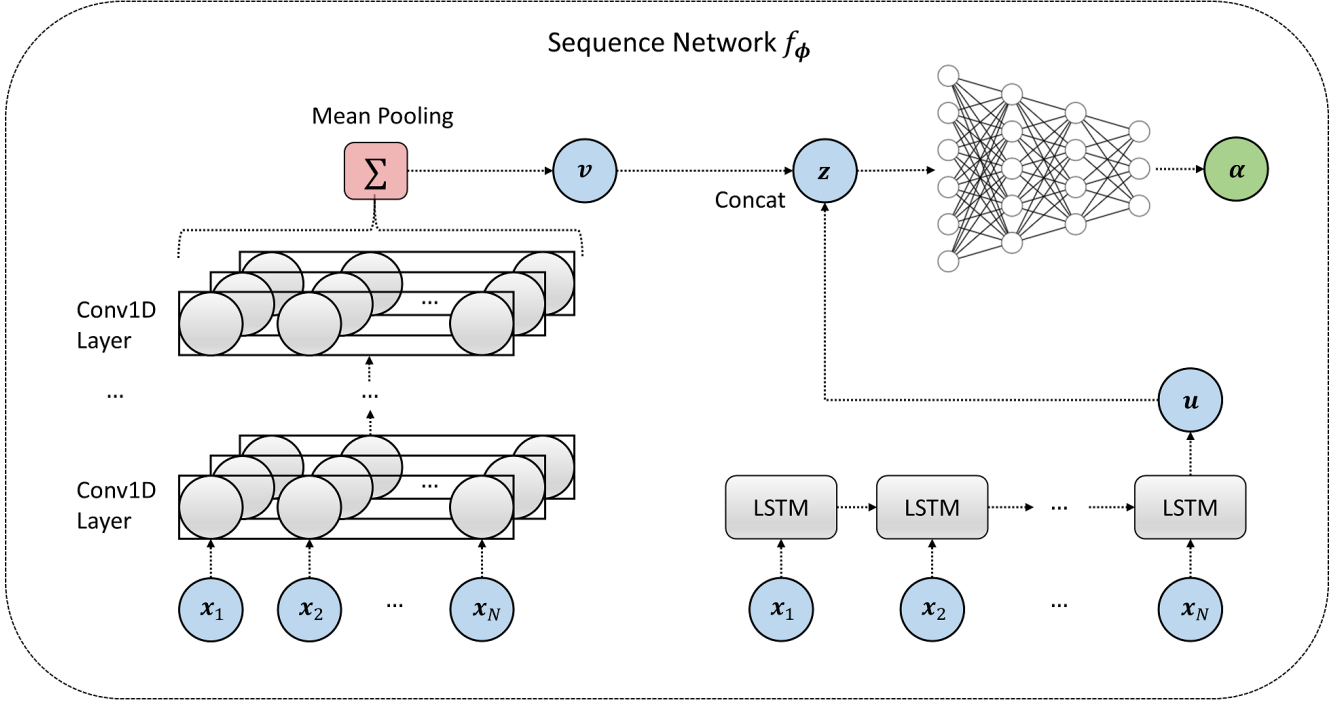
Sequence Network $f_{\phi}$

Mean Pooling

$\sum$

$v$

$z$

Concat

$\alpha$

Conv1D Layer

...

...

...

Conv1D Layer

...

$u$

LSTM

LSTM

...

LSTM

$x_1$

$x_2$

...

$x_N$

$x_1$

$x_2$

...

$x_N$